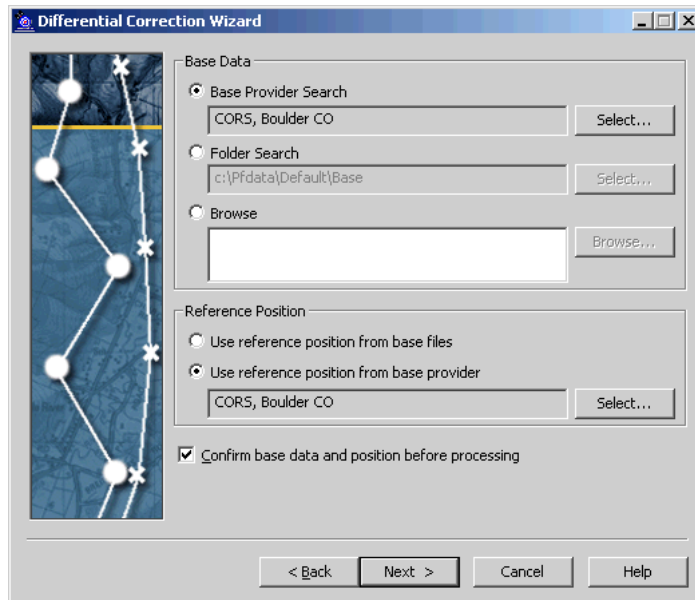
Differential Correction Wizard

Base Data

Base Provider Search

CORS, Boulder CO

Select...

Folder Search

c:\Pfdata\Default\Base

Select...

Browse

Browse...

Reference Position

Use reference position from base files

Use reference position from base provider

CORS, Boulder CO

Select...

Confirm base data and position before processing

< Back

Next >

Cancel

Help